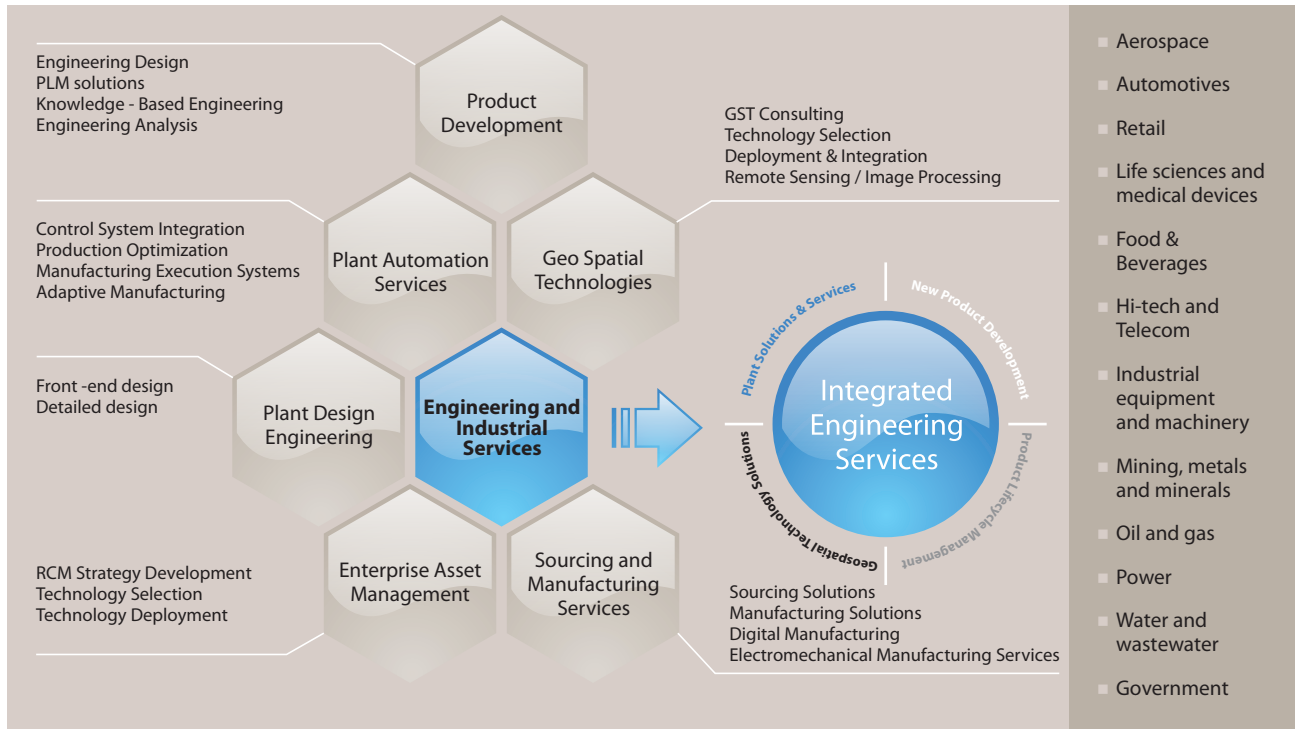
Engineering Design
PLM solutions
Knowledge - Based Engineering
Engineering Analysis

Product Development

GST Consulting
Technology Selection
Deployment & Integration
Remote Sensing / Image Processing

Control System Integration
Production Optimization
Manufacturing Execution Systems
Adaptive Manufacturing

Plant Automation Services

Geo Spatial Technologies

Front -end design
Detailed design

Plant Design Engineering

Engineering and Industrial Services

Plant Solutions & Services
New Product Development
Integrated Engineering Services
Product Lifecycle Management
Geospatial Technology Solutions

RCM Strategy Development
Technology Selection
Technology Deployment

Enterprise Asset Management

Sourcing and Manufacturing Services

Sourcing Solutions
Manufacturing Solutions
Digital Manufacturing
Electromechanical Manufacturing Services

Aerospace
Automotives
Retail
Life sciences and medical devices
Food & Beverages
Hi-tech and Telecom
Industrial equipment and machinery
Mining, metals and minerals
Oil and gas
Power
Water and wastewater
Government